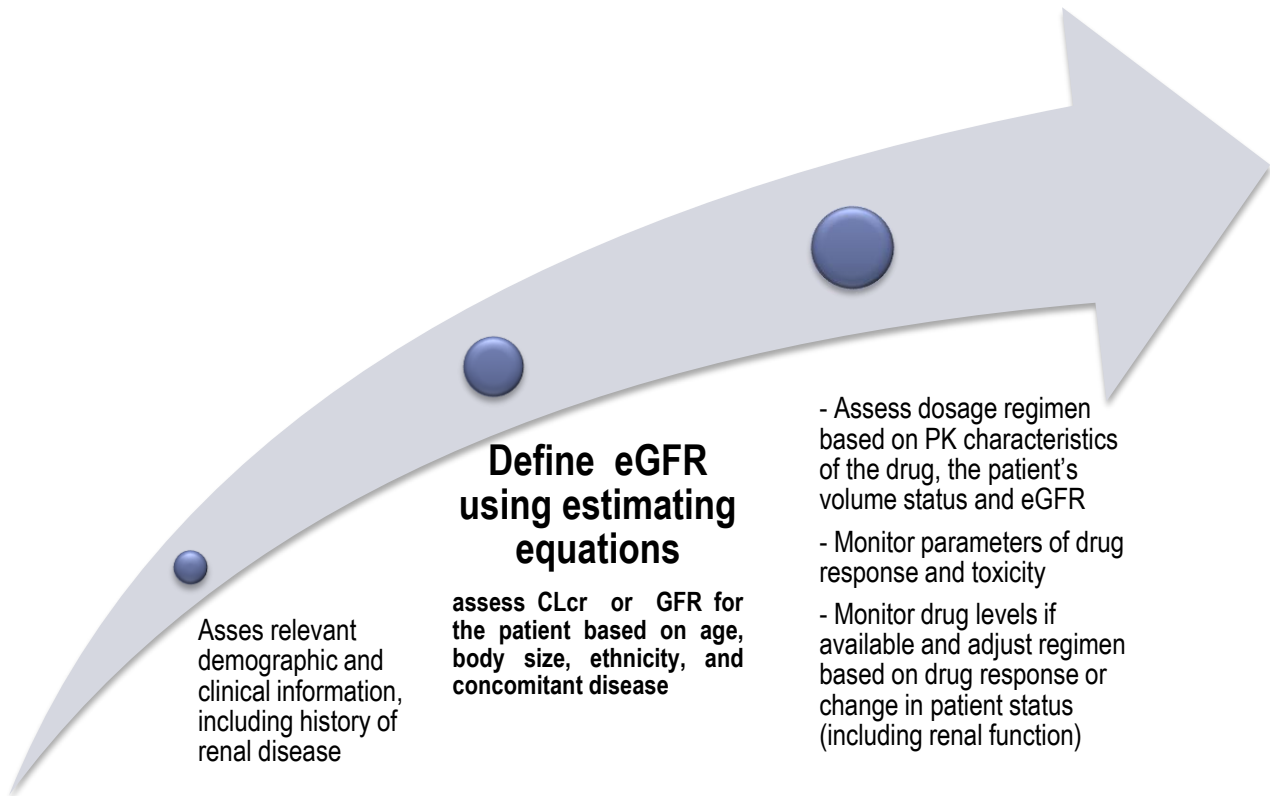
Asses relevant demographic and clinical information, including history of renal disease

Define eGFR using estimating equations

assess CLcr or GFR for the patient based on age, body size, ethnicity, and concomitant disease

- Assess dosage regimen based on PK characteristics of the drug, the patient's volume status and eGFR

- Monitor parameters of drug response and toxicity

- Monitor drug levels if available and adjust regimen based on drug response or change in patient status (including renal function)